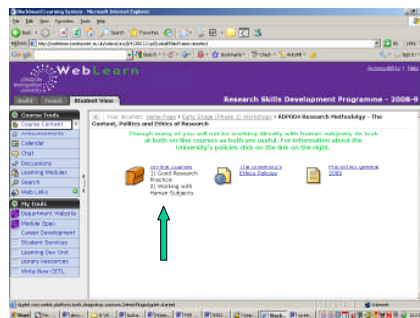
Blackboard Learning System - Microsoft Internet Explorer

File Edit View Favorites Tools Help

Back Search Favorites

Address

Go Links

Google Search Bookmarks Check AutoFill Settings

Accessibility | Help

WebLearn

Build Teach Student View

Research Skills Development Programme - 2008-9

Course Tools

Course Content

Announcements

Calendar

Chat

Discussions

Learning Modules

Search

Web Links

My Tools

Department Webpage

Module Space

Career Development

Student Services

Learning Dev Unit

Library resources

Write Now CETL

Your location: Home Page > Early Stage (Phase 1) Workshops > RDP004 Research Methodology - The Context, Politics and Ethics of Research

Though many of you will not be working directly with human subjects, do look at both on-line courses as both are useful. For information about the University's policies click on the link on the right.

On-line courses
1) Good Research Practice
2) Working with Human Subjects

The University's Ethics Policies

Prospectus general 2008

Internet

Start